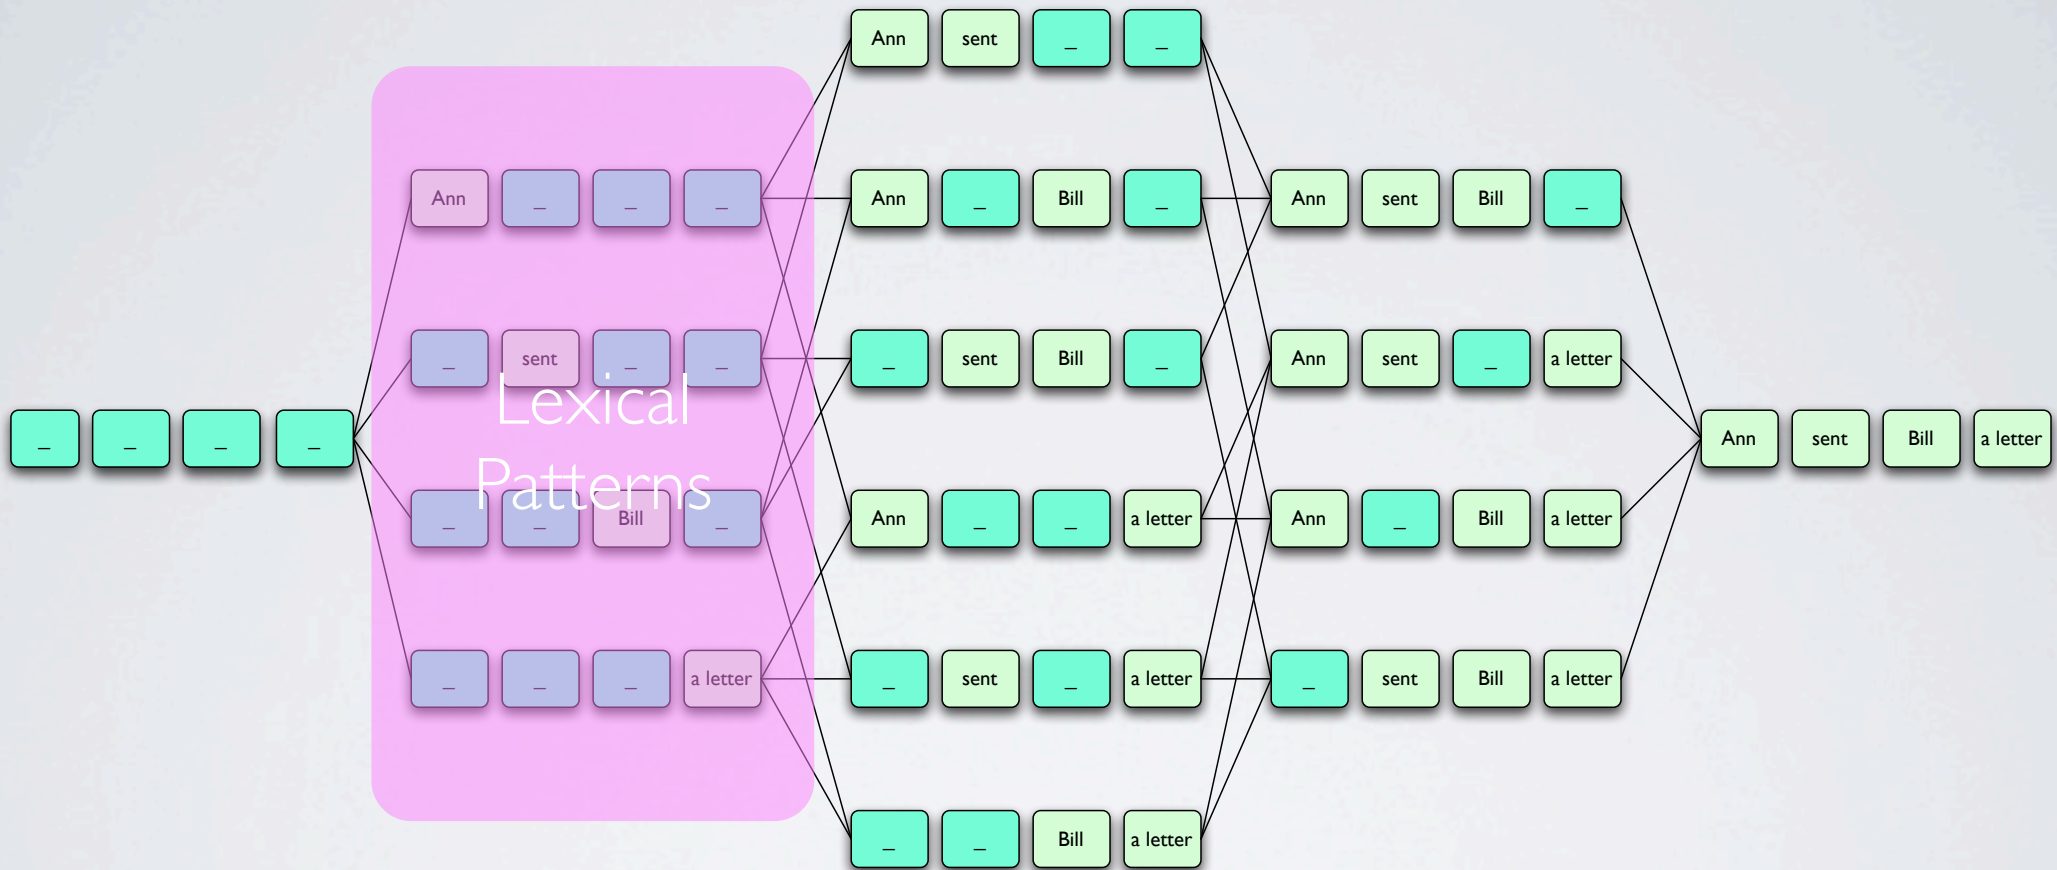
Ann sent _ _

Ann _ _ _

Ann _ Bill _

Ann sent Bill _

_ sent _ _

_ sent Bill _

Ann sent _ a letter

_ _ _ _

Lexical Patterns

Ann sent Bill a letter

_ _ Bill _

Ann _ _ a letter

Ann _ Bill a letter

_ _ _ a letter

_ sent _ a letter

_ sent Bill a letter

_ _ Bill a letter